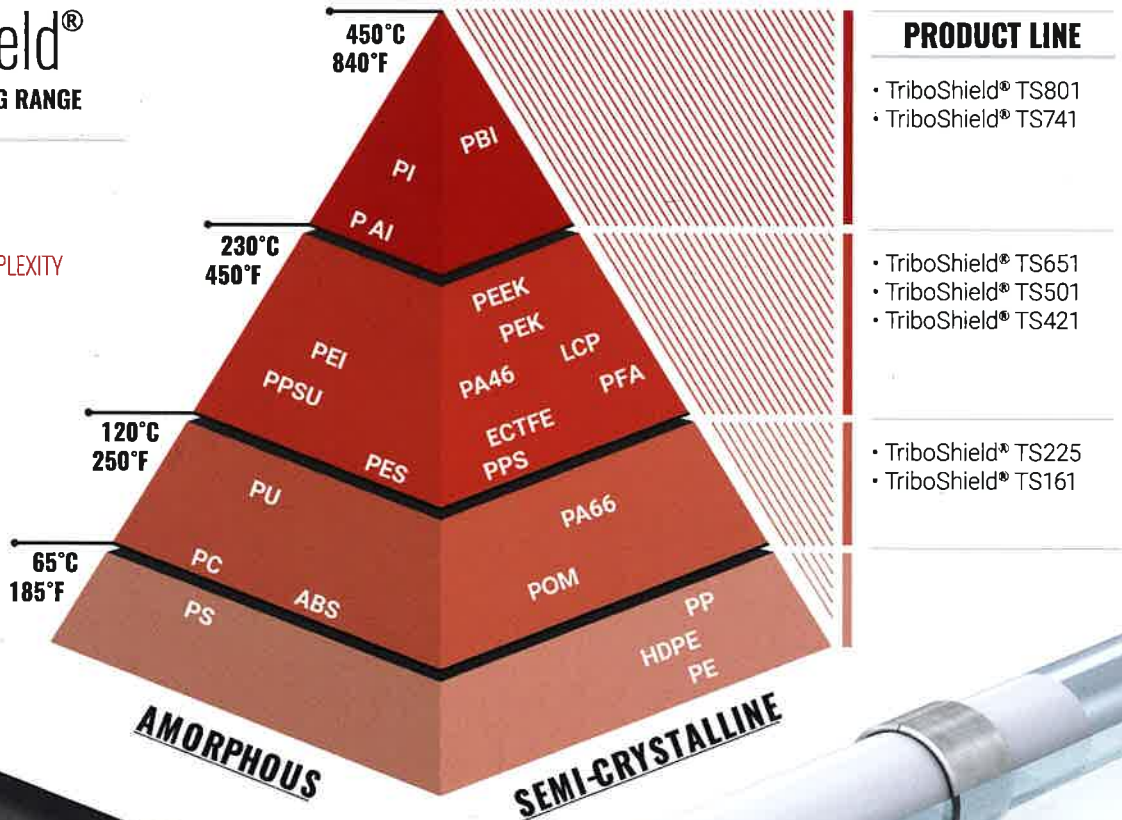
eld®
G RANGE

PLEXITY

450°C
840°F

230°C
450°F

120°C
250°F

65°C
185°F

PBI
PI
P AI

PEEK
PEK
LCP
PEI
PPSU
PA46
PFA
ECTFE
PPS
PES

PU
PA66
PC
POM
ABS
PS
PP
HDPE
PE

AMORPHOUS
SEMI-CRYSTALLINE

PRODUCT LINE

• TriboShield® TS801
• TriboShield® TS741

• TriboShield® TS651
• TriboShield® TS501
• TriboShield® TS421

• TriboShield® TS225
• TriboShield® TS161